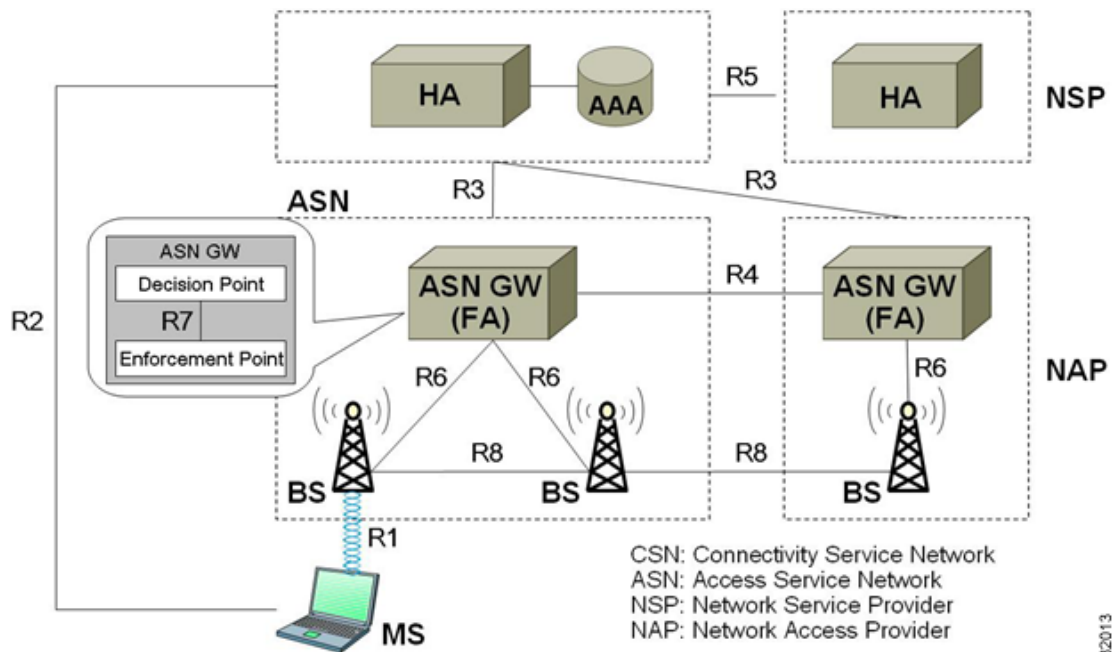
HA
AAA
R5
HA
NSP
R3
R3
ASN
ASN GW
Decision Point
R7
Enforcement Point
ASN GW (FA)
R4
ASN GW (FA)
R2
R6
R6
R6
NAP
R8
R8
BS
BS
BS
R1
MS
CSN: Connectivity Service Network
ASN: Access Service Network
NSP: Network Service Provider
NAP: Network Access Provider
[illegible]2013